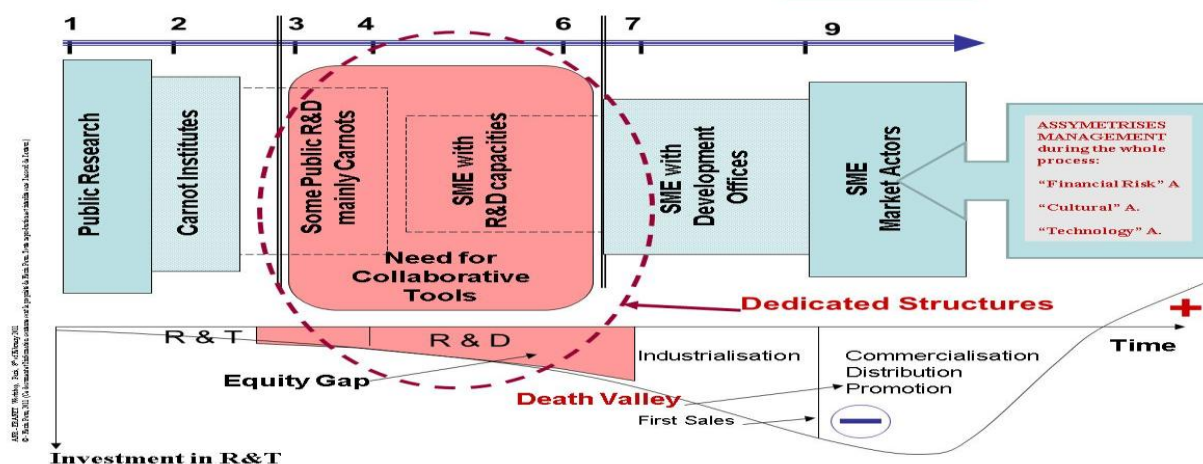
1 2 3 4 6 7 9

Public Research

Carnot Institutes

Some Public R&D mainly Carnots

SME with R&D capacities

Need for Collaborative Tools

SME with Development Offices

SME Market Actors

ASSYMETRISES MANAGEMENT during the whole process:

"Financial Risk" A

"Cultural" A.

"Technology" A.

Dedicated Structures

+

R & T

R & D

Industrialisation

Commercialisation Distribution Promotion

Time

Equity Gap

Death Valley

First Sales

Investment in R&T

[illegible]